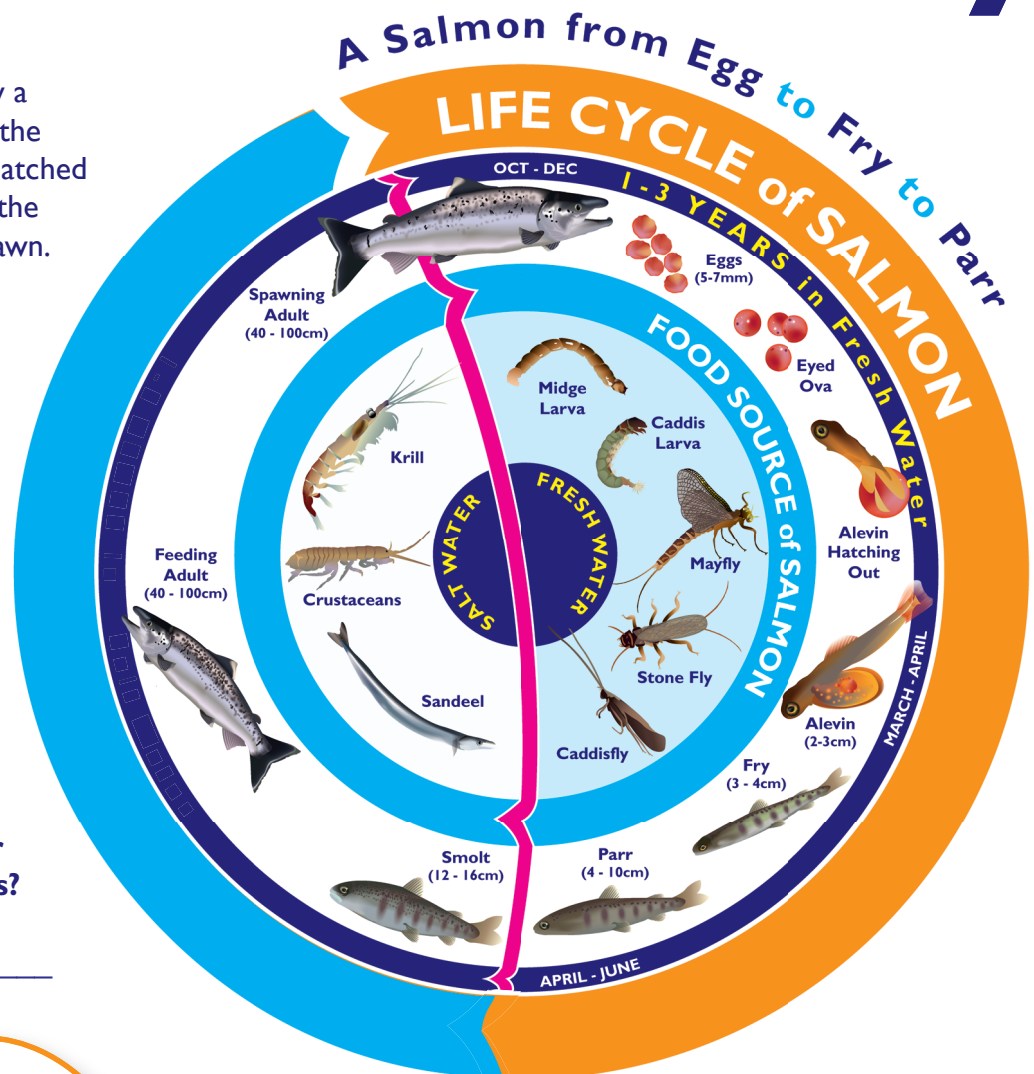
y a
the
atched
the
awn.

s?

A Salmon from Egg to Fry to Parr

LIFE CYCLE of SALMON

OCT - DEC

1-3 YEARS in Fresh Water

Eggs (5-7mm)

Eyed Ova

Alevin Hatching Out

MARCH - APRIL

Alevin (2-3cm)

Fry (3 - 4cm)

Parr (4 - 10cm)

APRIL - JUNE

Smolt (12 - 16cm)

Feeding Adult (40 - 100cm)

Spawning Adult (40 - 100cm)

FOOD SOURCE of SALMON

Midge Larva

Caddis Larva

Mayfly

Stone Fly

Caddisfly

Krill

Crustaceans

Sandeel

SALT WATER

FRESH WATER